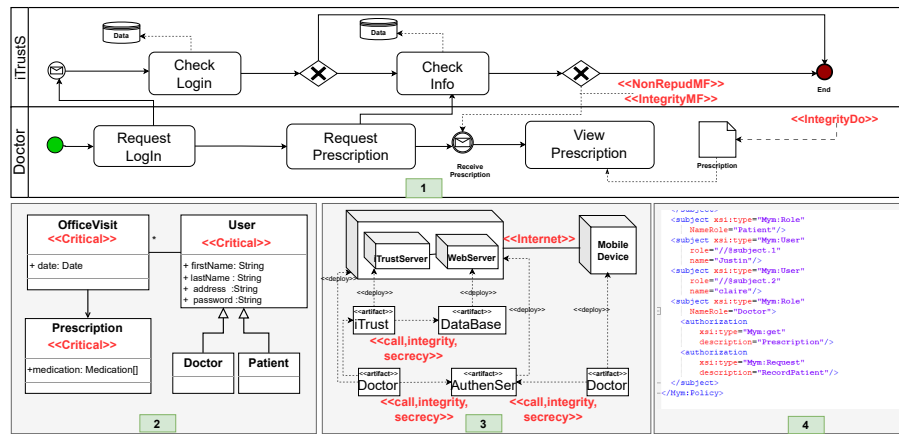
iTrustS
Data
Check Login
Data
Check Info
<<NonRepudMF>>
<<IntegrityMF>>
End
Doctor
Request LogIn
Request Prescription
Receive Prescription
View Prescription
<<IntegrityDo>>
Prescription
1

OfficeVisit
<<Critical>>
*
User
<<Critical>>
+ date: Date
+ firstName: String
+ lastName : String
+ address :String
+ password :String
Prescription
<<Critical>>
+medication: Medication[]
Doctor
Patient
2

iTrustServer
WebServer
<<Internet>>
Mobile Device
<<deploy>>
<<deploy>>
<<deploy>>
<<deploy>>
<<artifact>>
iTrust
<<artifact>>
DataBase
<<call,integrity, secrecy>>
<<artifact>>
Doctor
<<artifact>>
AuthenSer
<<artifact>>
Doctor
<<call,integrity, secrecy>>
<<call,integrity, secrecy>>
3

</subject>
<subject xsi:type="Mym:Role"
NameRole="Patient"/>
<subject xsi:type="Mym:User"
role="//@subject.1"
name="Justin"/>
<subject xsi:type="Mym:User"
role="//@subject.2"
name="claire"/>
<subject xsi:type="Mym:Role"
NameRole="Doctor">
<authorization
xsi:type="Mym:get"
description="Prescription"/>
<authorization
xsi:type="Mym:Request"
description="RecordPatient"/>
</subject>
</Mym:Policy>
4